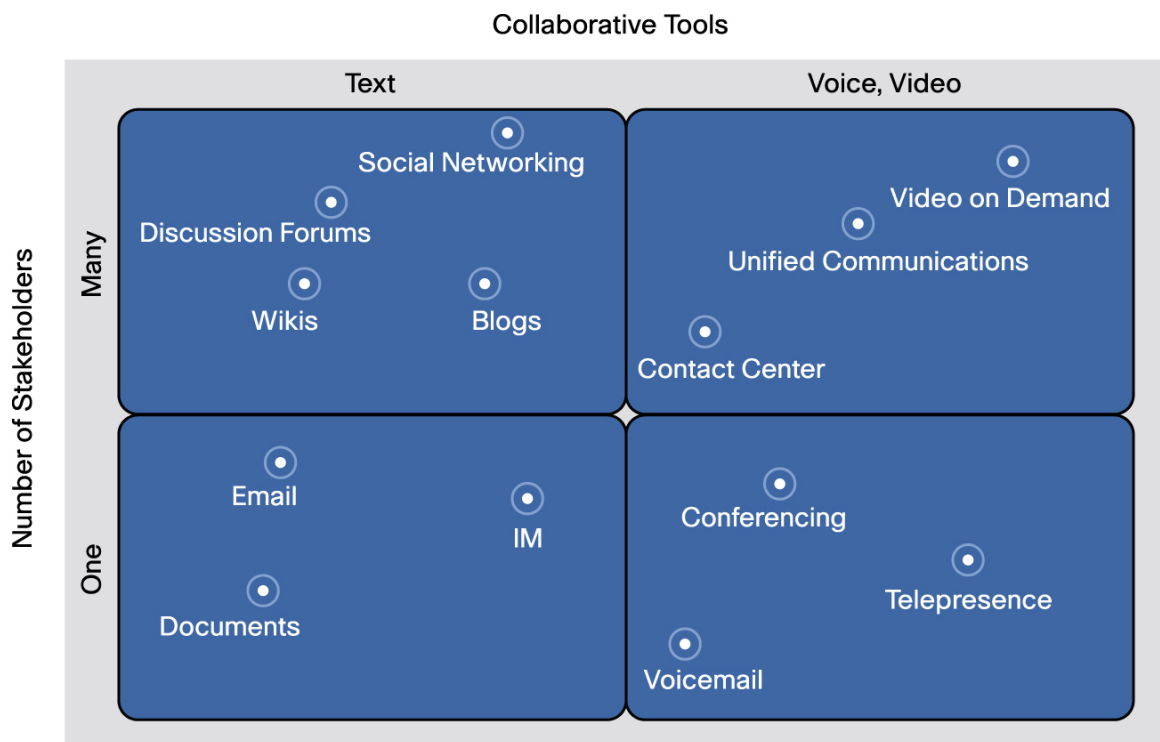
Collaborative Tools

Text

Voice, Video

Number of Stakeholders

Many

One

Social Networking

Discussion Forums

Wikis

Blogs

Video on Demand

Unified Communications

Contact Center

Email

IM

Documents

Conferencing

Telepresence

Voicemail